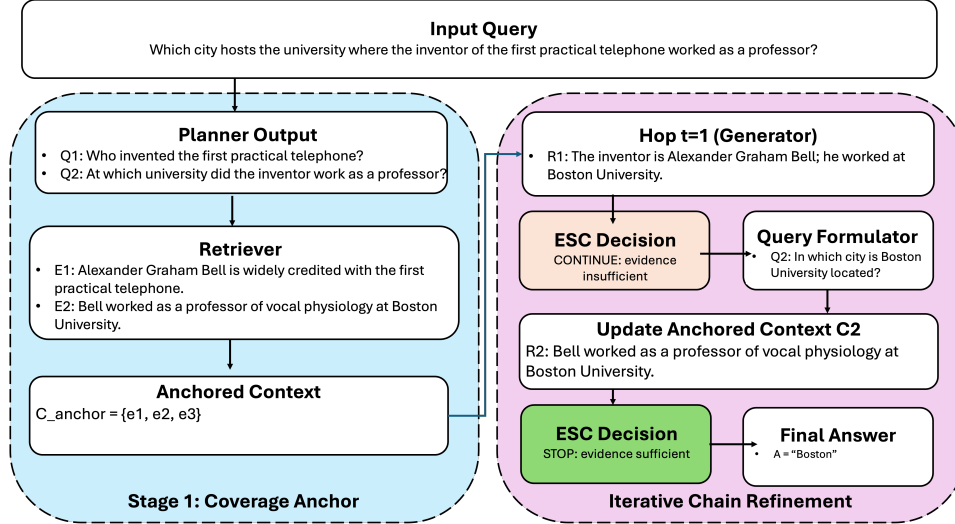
Input Query
Which city hosts the university where the inventor of the first practical telephone worked as a professor?

Planner Output
- Q1: Who invented the first practical telephone?
- Q2: At which university did the inventor work as a professor?

Retriever
- E1: Alexander Graham Bell is widely credited with the first practical telephone.
- E2: Bell worked as a professor of vocal physiology at Boston University.

Anchored Context
C_anchor = {e1, e2, e3}

Stage 1: Coverage Anchor

Hop t=1 (Generator)
- R1: The inventor is Alexander Graham Bell; he worked at Boston University.

ESC Decision
CONTINUE: evidence insufficient

Query Formulator
- Q2: In which city is Boston University located?

Update Anchored Context C2
R2: Bell worked as a professor of vocal physiology at Boston University.

ESC Decision
STOP: evidence sufficient

Final Answer
- A = "Boston"

Iterative Chain Refinement